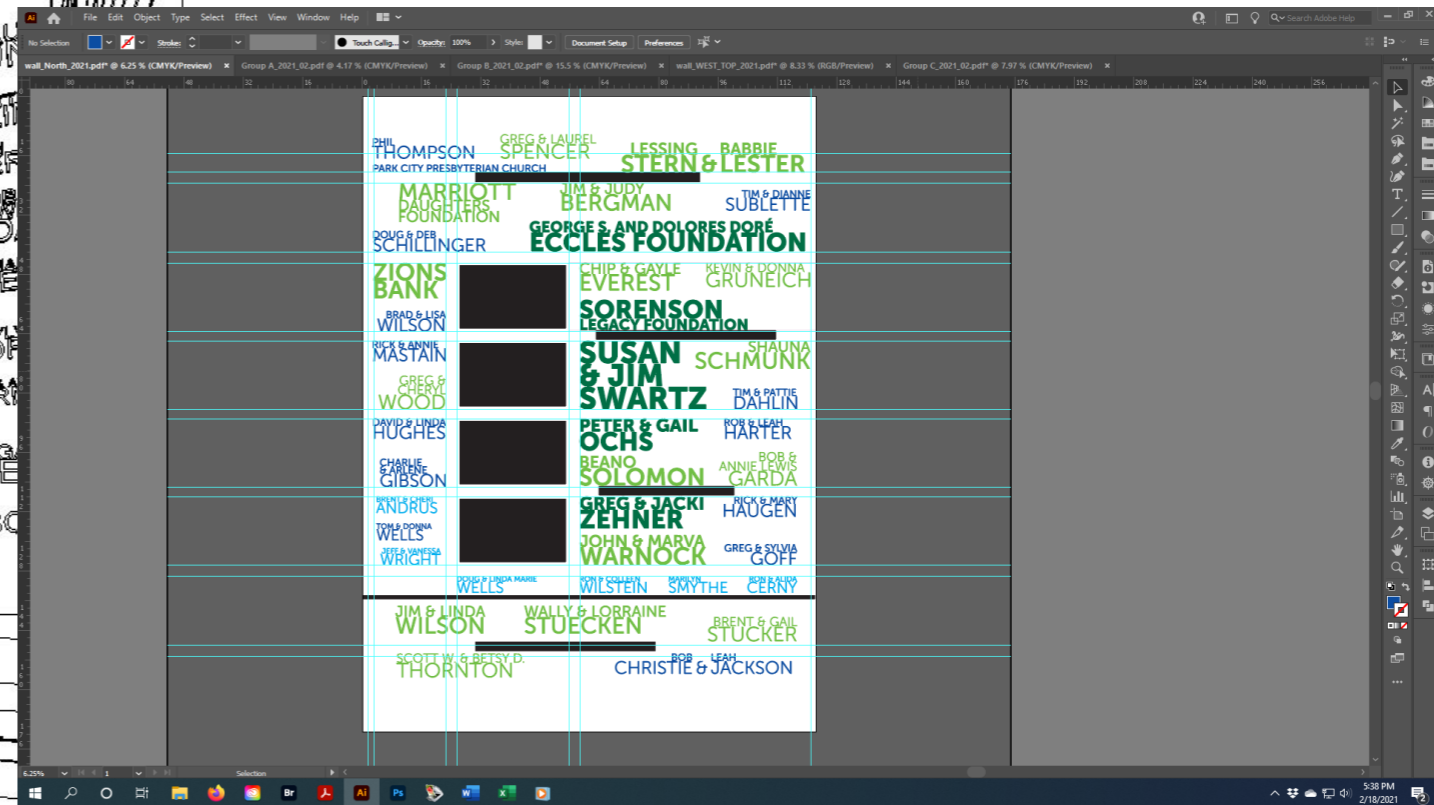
File Edit Object Type Select Effect View Window Help

No Selection Stroke: Touch Callig... Opacity: 100% Style: Document Setup Preferences

Search Adobe Help

wall_North_2021.pdf* @ 6.25 % (CMYK/Preview) × Group A_2021_02.pdf @ 4.17 % (CMYK/Preview) × Group B_2021_02.pdf* @ 15.5 % (CMYK/Preview) × wall_WEST_TOP_2021.pdf* @ 8.33 % (RGB/Preview) × Group C_2021_02.pdf* @ 7.97 % (CMYK/Preview) ×

PHIL THOMPSON
GREG & LAUREL SPENCER
LESSING BABBIE STERN & LESTER
PARK CITY PRESBYTERIAN CHURCH
MARRIOTT DAUGHTERS FOUNDATION
JIM & JUDY BERGMAN
TIM & DIANNE SUBLETTE
DOUG & DEB SCHILLINGER
GEORGE S. AND DOLORES DORÉ ECCLES FOUNDATION
ZIONS BANK
CHIP & GAYLE EVEREST
KEVIN & DONNA GRUNEICH
SORENSON LEGACY FOUNDATION
BRAD & LISA WILSON
RICK & ANNIE MASTAIN
SUSAN & JIM SWARTZ
SHAUNA SCHMUNK
GREG & CHERYL WOOD
TIM & PATTIE DAHLIN
DAVID & LINDA HUGHES
PETER & GAIL OCHS
ROB & LEAH HARTER
CHARLIE & ARLENE GIBSON
BEANO SOLOMON
BOB & ANNIE LEWIS GARDA
BRENT & CHERI ANDRUS
GREG & JACKI ZEHNER
RICK & MARY HAUGEN
TOM & DONNA WELLS
JOHN & MARVA WARNOCK
JEFF & VANESSA WRIGHT
GREG & SYLVIA GOFF
DOUG & LINDA MARIE WELLS
RON & COLLEEN WILSTEIN
MARILYN SMYTHE
BOB & ALIDA CERNY
JIM & LINDA WILSON
WALLY & LORRAINE STUECKEN
BRENT & GAIL STUCKER
SCOTT W. & BETSY D. THORNTON
BOB LEAH CHRISTIE & JACKSON

6.25% 1 Selection

5:38 PM 2/18/2021